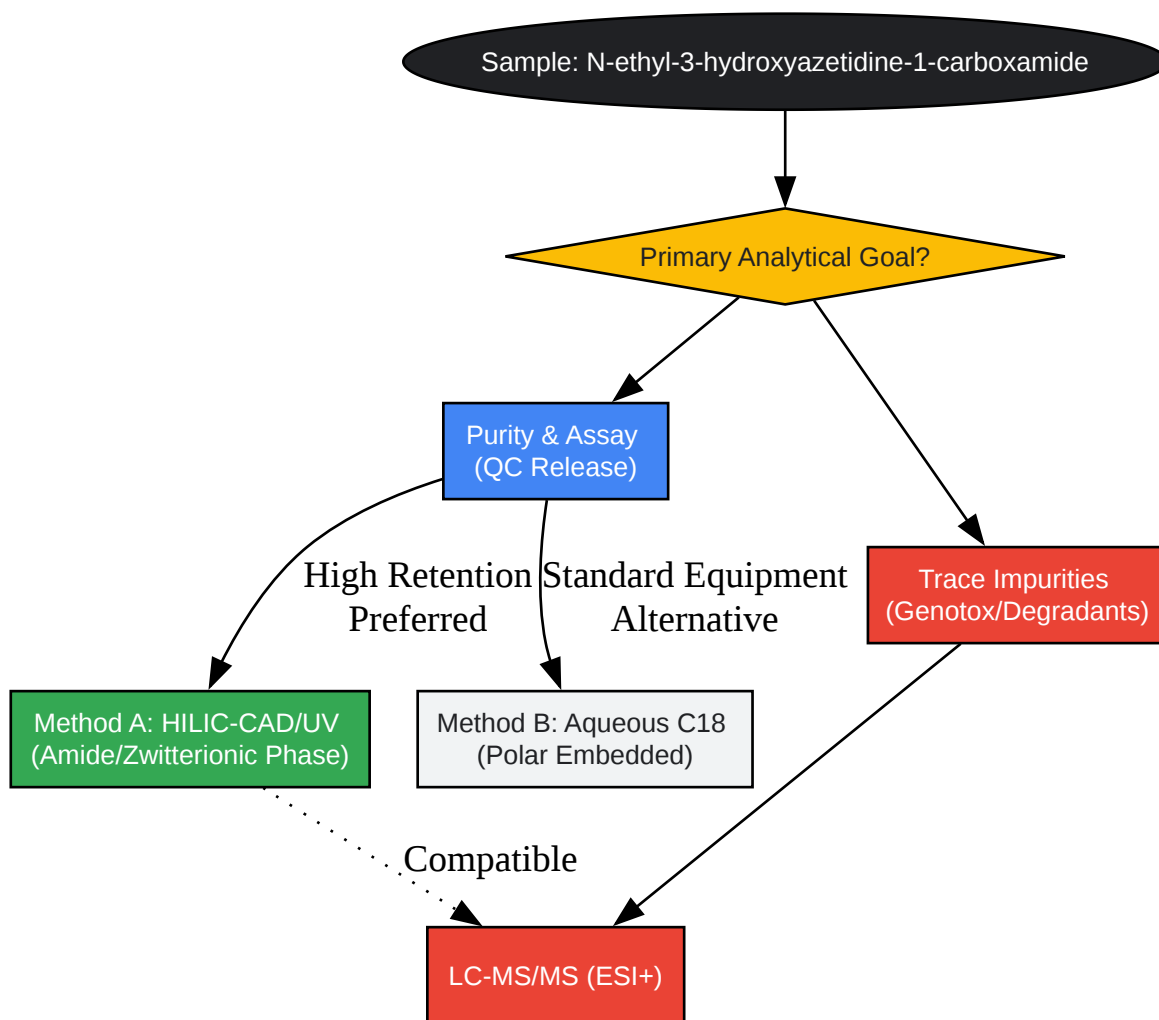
Sample: N-ethyl-3-hydroxyazetidine-1-carboxamide

Primary Analytical Goal?

Purity & Assay
(QC Release)

Trace Impurities
(Genotox/Degradants)

High Retention
Preferred

Standard Equipment
Alternative

Method A: HILIC-CAD/UV
(Amide/Zwitterionic Phase)

Method B: Aqueous C18
(Polar Embedded)

Compatible

LC-MS/MS (ESI+)